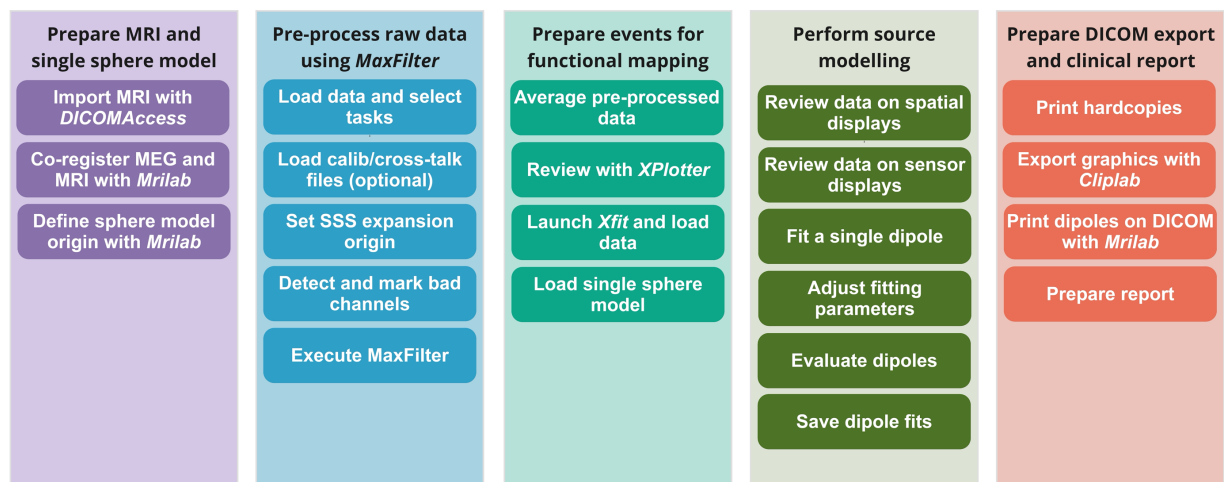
Prepare MRI and single sphere model

Import MRI with *DICOMAccess*

Co-register MEG and MRI with *Mrilab*

Define sphere model origin with *Mrilab*

Pre-process raw data using *MaxFilter*

Load data and select tasks

Load calib/cross-talk files (optional)

Set SSS expansion origin

Detect and mark bad channels

Execute MaxFilter

Prepare events for functional mapping

Average pre-processed data

Review with *XPlotter*

Launch *Xfit* and load data

Load single sphere model

Perform source modelling

Review data on spatial displays

Review data on sensor displays

Fit a single dipole

Adjust fitting parameters

Evaluate dipoles

Save dipole fits

Prepare DICOM export and clinical report

Print hardcopies

Export graphics with *Cliplab*

Print dipoles on DICOM with *Mrilab*

Prepare report